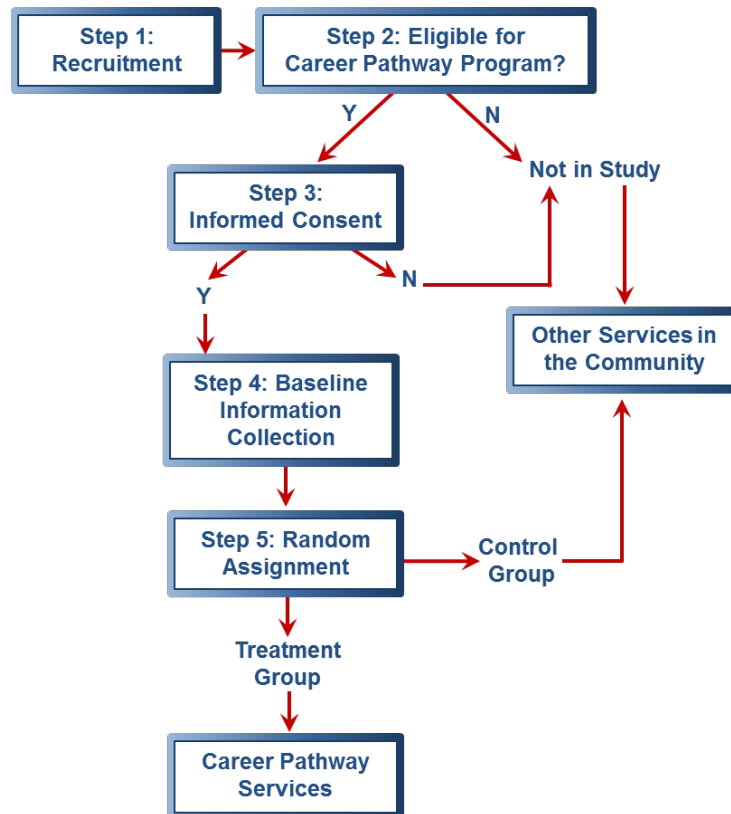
Step 1: Recruitment

Step 2: Eligible for Career Pathway Program?

Y

N

Step 3: Informed Consent

Not in Study

Y

N

Other Services in the Community

Step 4: Baseline Information Collection

Step 5: Random Assignment

Control Group

Treatment Group

Career Pathway Services